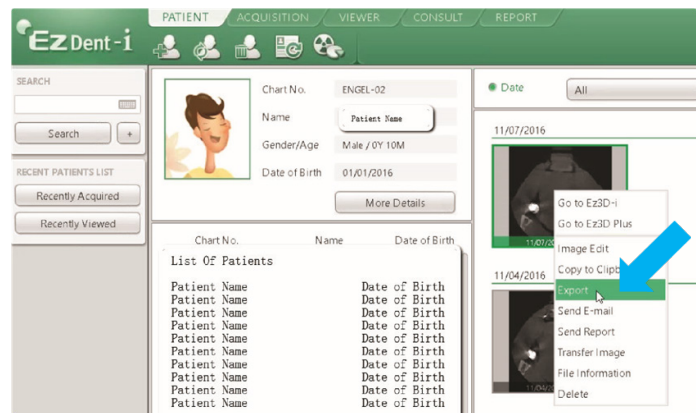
Ez Dent-i

PATIENT ACQUISITION VIEWER CONSULT REPORT

SEARCH

Search +

RECENT PATIENTS LIST

Recently Acquired

Recently Viewed

Chart No. ENGEL-02

Name Patient Name

Gender/Age Male / 0Y 10M

Date of Birth 01/01/2016

More Details

Chart No. Name Date of Birth

List Of Patients

| Patient Name | Date of Birth |
|---|---|
| Patient Name | Date of Birth |
| Patient Name | Date of Birth |
| Patient Name | Date of Birth |
| Patient Name | Date of Birth |
| Patient Name | Date of Birth |
| Patient Name | Date of Birth |
| Patient Name | Date of Birth |
| Patient Name | Date of Birth |
| Patient Name | Date of Birth |
| Patient Name | Date of Birth |

Date All

11/07/2016

11/07/

Go to Ez3D-i
Go to Ez3D Plus
Image Edit
Copy to Clipb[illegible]
Export
Send E-mail
Send Report
Transfer Image
File Information
Delete

11/04/2016

11/04/